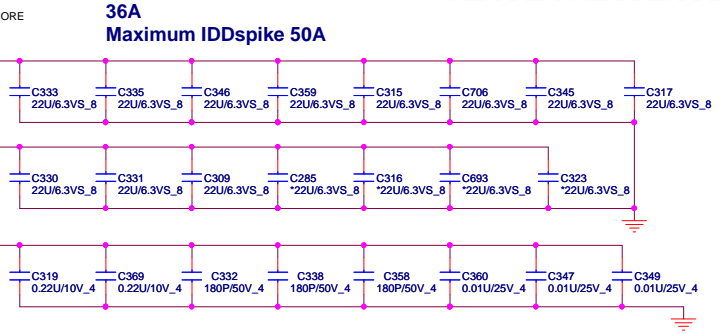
ORE

36A
Maximum IDDspike 50A

C333 22U/6.3VS_8
C335 22U/6.3VS_8
C346 22U/6.3VS_8
C359 22U/6.3VS_8
C315 22U/6.3VS_8
C706 22U/6.3VS_8
C345 22U/6.3VS_8
C317 22U/6.3VS_8

C330 22U/6.3VS_8
C331 22U/6.3VS_8
C309 22U/6.3VS_8
C285 *22U/6.3VS_8
C316 *22U/6.3VS_8
C693 *22U/6.3VS_8
C323 *22U/6.3VS_8

C319 0.22U/10V_4
C369 0.22U/10V_4
C332 180P/50V_4
C338 180P/50V_4
C358 180P/50V_4
C360 0.01U/25V_4
C347 0.01U/25V_4
C349 0.01U/25V_4